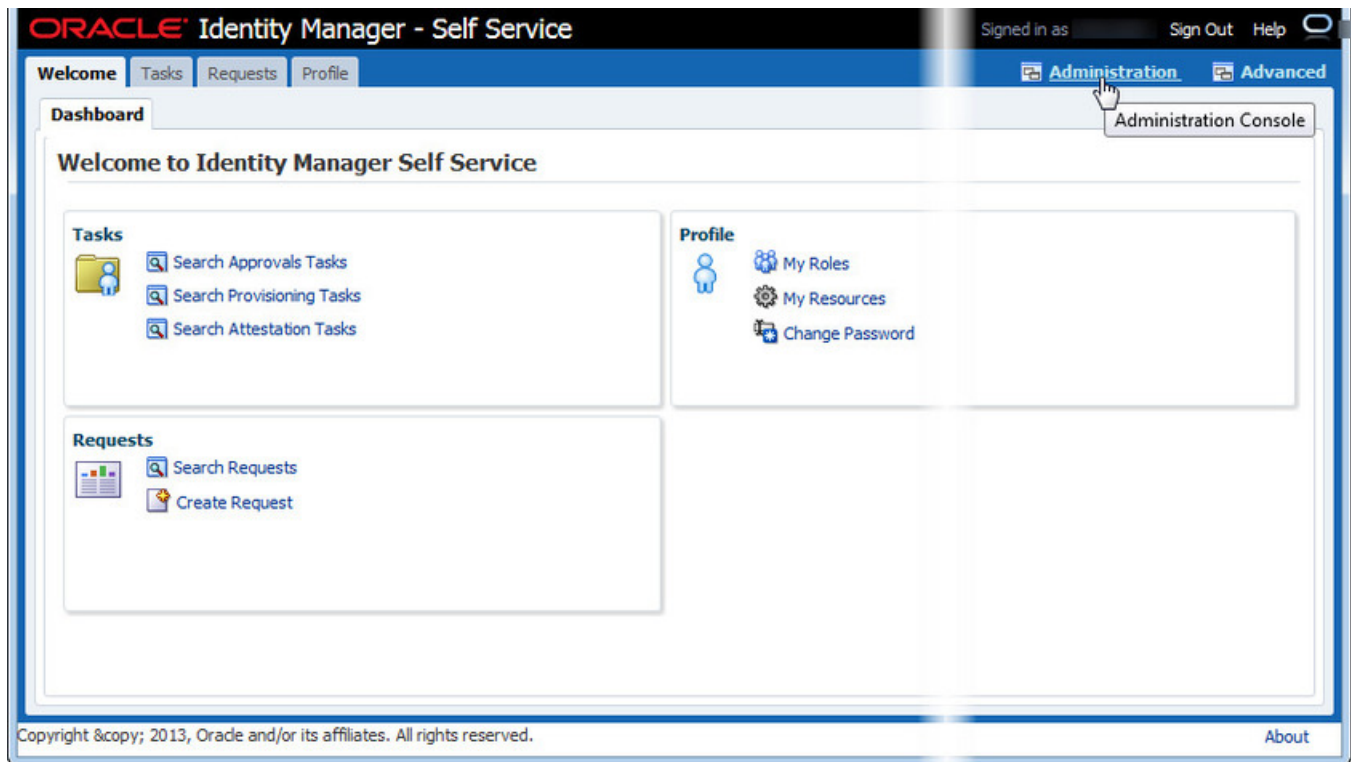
ORACLE Identity Manager - Self Service

Signed in as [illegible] Sign Out Help

Welcome Tasks Requests Profile

Administration Advanced

Administration Console

Dashboard

Welcome to Identity Manager Self Service

Tasks

Search Approvals Tasks

Search Provisioning Tasks

Search Attestation Tasks

Profile

My Roles

My Resources

Change Password

Requests

Search Requests

Create Request

Copyright &copy; 2013, Oracle and/or its affiliates. All rights reserved.

About